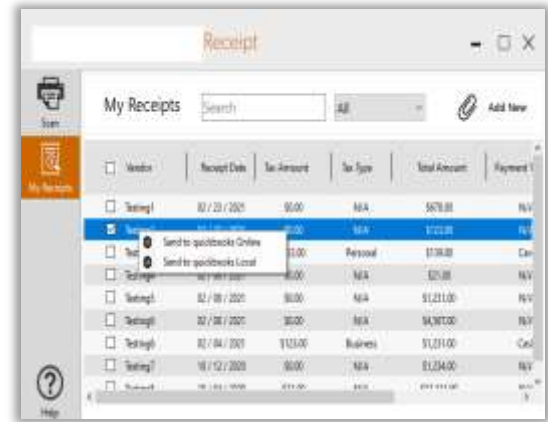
Receipt

Scan

My Receipts

My Receipts Search All Add New

| | Vendor | Receipt Date | Tax Amount | Tax Type | Total Amount | Payment |
|---|---|---|---|---|---|---|
| | Testing1 | 02 / 23 / 2021 | $0.00 | N/A | $678.00 | N/ |
| | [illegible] | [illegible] | $0.00 | N/A | $123.00 | N/ |
| | Test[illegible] | | $3.00 | Personal | $139.00 | Ca |
| | Testing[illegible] | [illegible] | $0.00 | N/A | $21.00 | N/ |
| | Testing5 | 02 / 08 / 2021 | $0.00 | N/A | $1,231.00 | N/ |
| | Testing6 | 02 / 08 / 2021 | $0.00 | N/A | $4,567.00 | N/ |
| | Testing6 | 02 / 04 / 2021 | $123.00 | Business | $1,231.00 | Ca |
| | Testing7 | 10 / 12 / 2020 | $0.00 | N/A | $1,234.00 | N/ |
| | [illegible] | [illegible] | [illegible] | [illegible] | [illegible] | |

Send to quickbooks Online
Send to quickbooks Local

Help